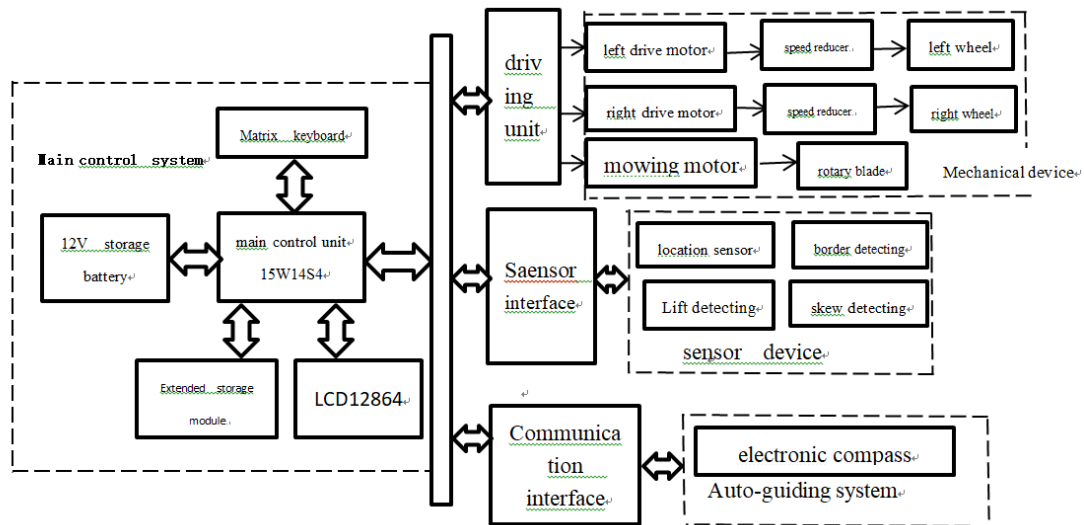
Main control system
Matrix keyboard
12V storage battery
main control unit 15W14S4
Extended storage module
LCD12864
driving unit
left drive motor
speed reducer
left wheel
right drive motor
speed reducer
right wheel
mowing motor
rotary blade
Mechanical device
Saensor interface
location sensor
border detecting
Lift detecting
skew detecting
sensor device
Communication interface
electronic compass
Auto-guiding system